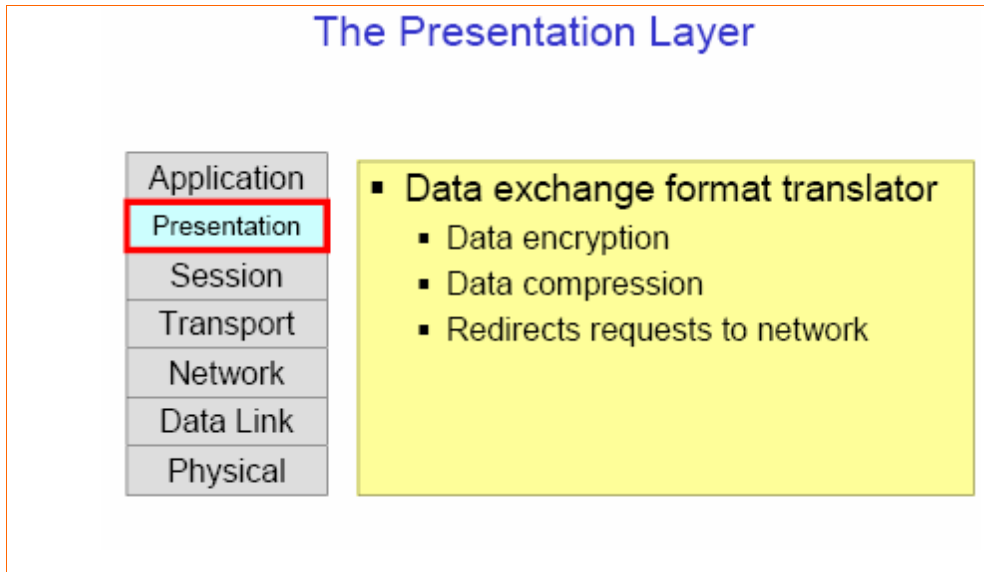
The Presentation Layer

Application
Presentation
Session
Transport
Network
Data Link
Physical

▪ Data exchange format translator
 ▪ Data encryption
 ▪ Data compression
 ▪ Redirects requests to network